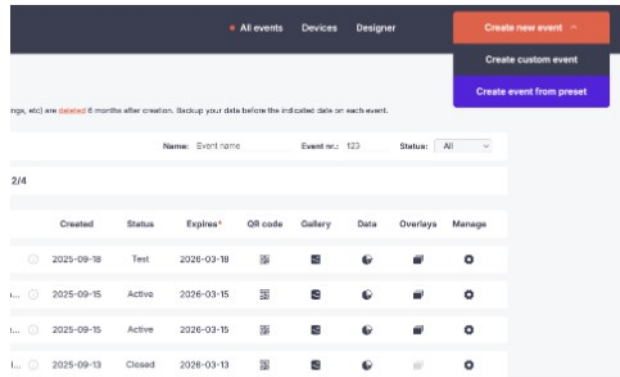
• All events Devices Designer

Create new event ^

Create custom event

Create event from preset

ngs, etc) are deleted 6 months after creation. Backup your data before the indicated date on each event.

Name: Event name Event nr.: 123 Status: All

2/4

| | Created | Status | Expires* | QR code | Gallery | Data | Overlays | Manage |
|---|---|---|---|---|---|---|---|---|
| | 2025-09-18 | Test | 2026-03-18 | | | | | |
| ... | 2025-09-15 | Active | 2026-03-15 | | | | | |
| ... | 2025-09-15 | Active | 2026-03-15 | | | | | |
| ... | 2025-09-13 | Closed | 2026-03-13 | | | | | |